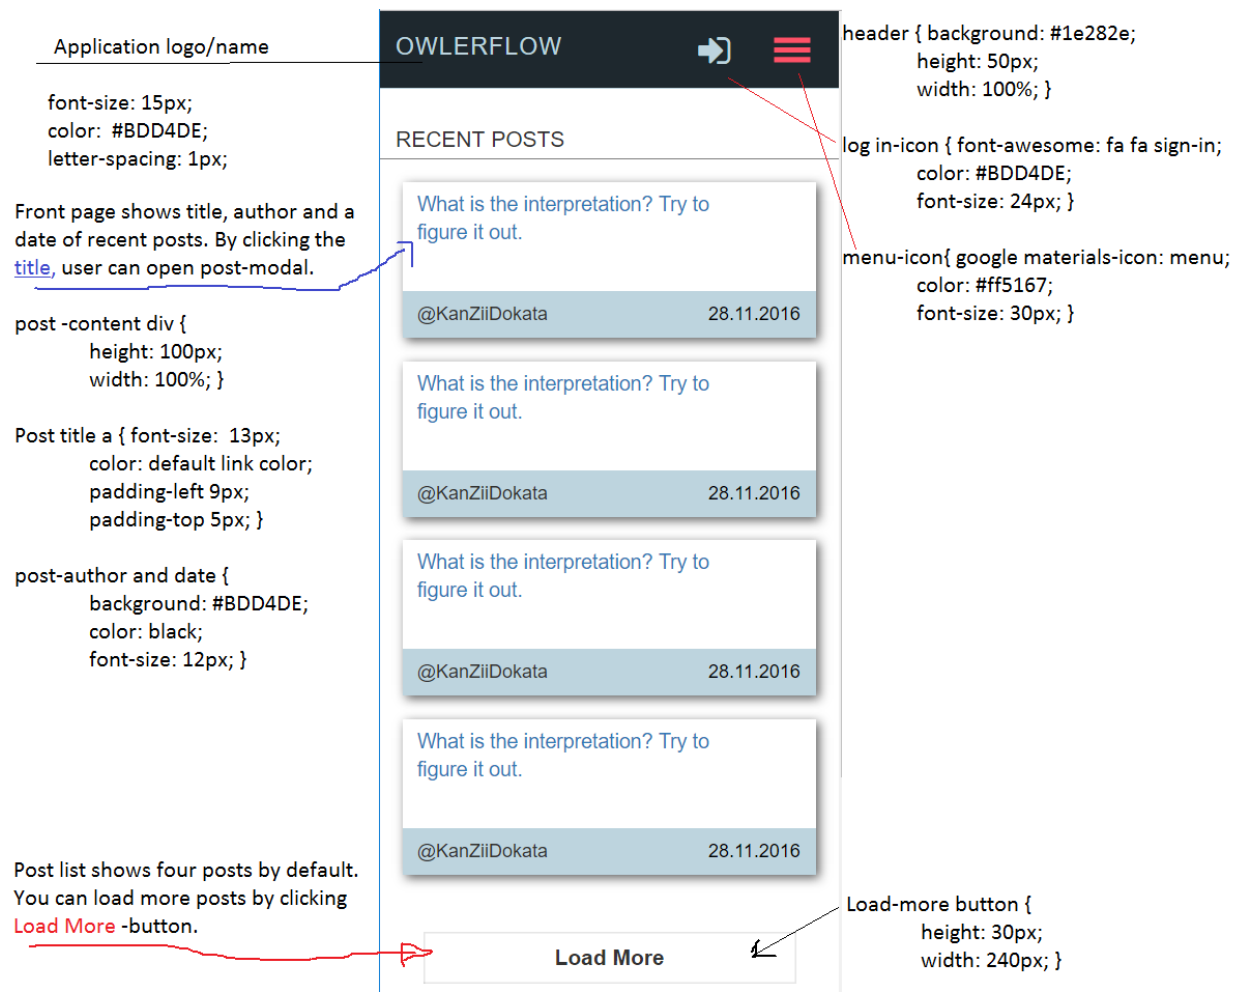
Application logo/name

font-size: 15px;
color: #BDD4DE;
letter-spacing: 1px;

Front page shows title, author and a date of recent posts. By clicking the title, user can open post-modal.

post -content div {
height: 100px;
width: 100%; }

Post title a { font-size: 13px;
color: default link color;
padding-left 9px;
padding-top 5px; }

post-author and date {
background: #BDD4DE;
color: black;
font-size: 12px; }

Post list shows four posts by default. You can load more posts by clicking Load More -button.

OWLERFLOW

RECENT POSTS

What is the interpretation? Try to figure it out.

@KanZiiDokata 28.11.2016

What is the interpretation? Try to figure it out.

@KanZiiDokata 28.11.2016

What is the interpretation? Try to figure it out.

@KanZiiDokata 28.11.2016

What is the interpretation? Try to figure it out.

@KanZiiDokata 28.11.2016

Load More

header { background: #1e282e;
height: 50px;
width: 100%; }

log in-icon { font-awesome: fa fa sign-in;
color: #BDD4DE;
font-size: 24px; }

menu-icon{ google materials-icon: menu;
color: #ff5167;
font-size: 30px; }

Load-more button {
height: 30px;
width: 240px; }